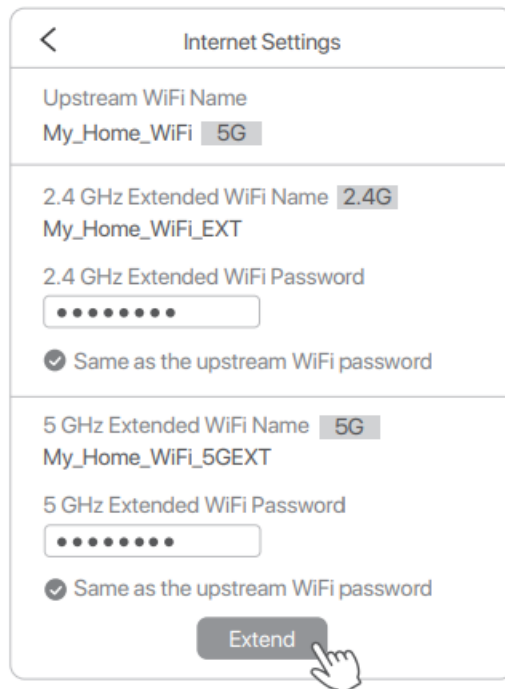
<

Internet Settings

Upstream WiFi Name

My_Home_WiFi 5G

2.4 GHz Extended WiFi Name 2.4G

My_Home_WiFi_EXT

2.4 GHz Extended WiFi Password

•••••••••

Same as the upstream WiFi password

5 GHz Extended WiFi Name 5G

My_Home_WiFi_5GEXT

5 GHz Extended WiFi Password

•••••••••

Same as the upstream WiFi password

Extend